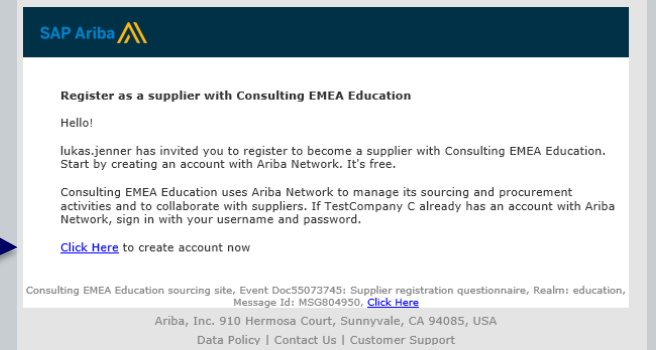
SAP Ariba

Register as a supplier with Consulting EMEA Education

Hello!

lukas.jenner has invited you to register to become a supplier with Consulting EMEA Education. Start by creating an account with Ariba Network. It's free.

Consulting EMEA Education uses Ariba Network to manage its sourcing and procurement activities and to collaborate with suppliers. If TestCompany C already has an account with Ariba Network, sign in with your username and password.

Click Here to create account now

Consulting EMEA Education sourcing site, Event Doc55073745: Supplier registration questionnaire, Realm: education, Message Id: MSG804950, Click Here

Ariba, Inc. 910 Hermosa Court, Sunnyvale, CA 94085, USA

Data Policy | Contact Us | Customer Support